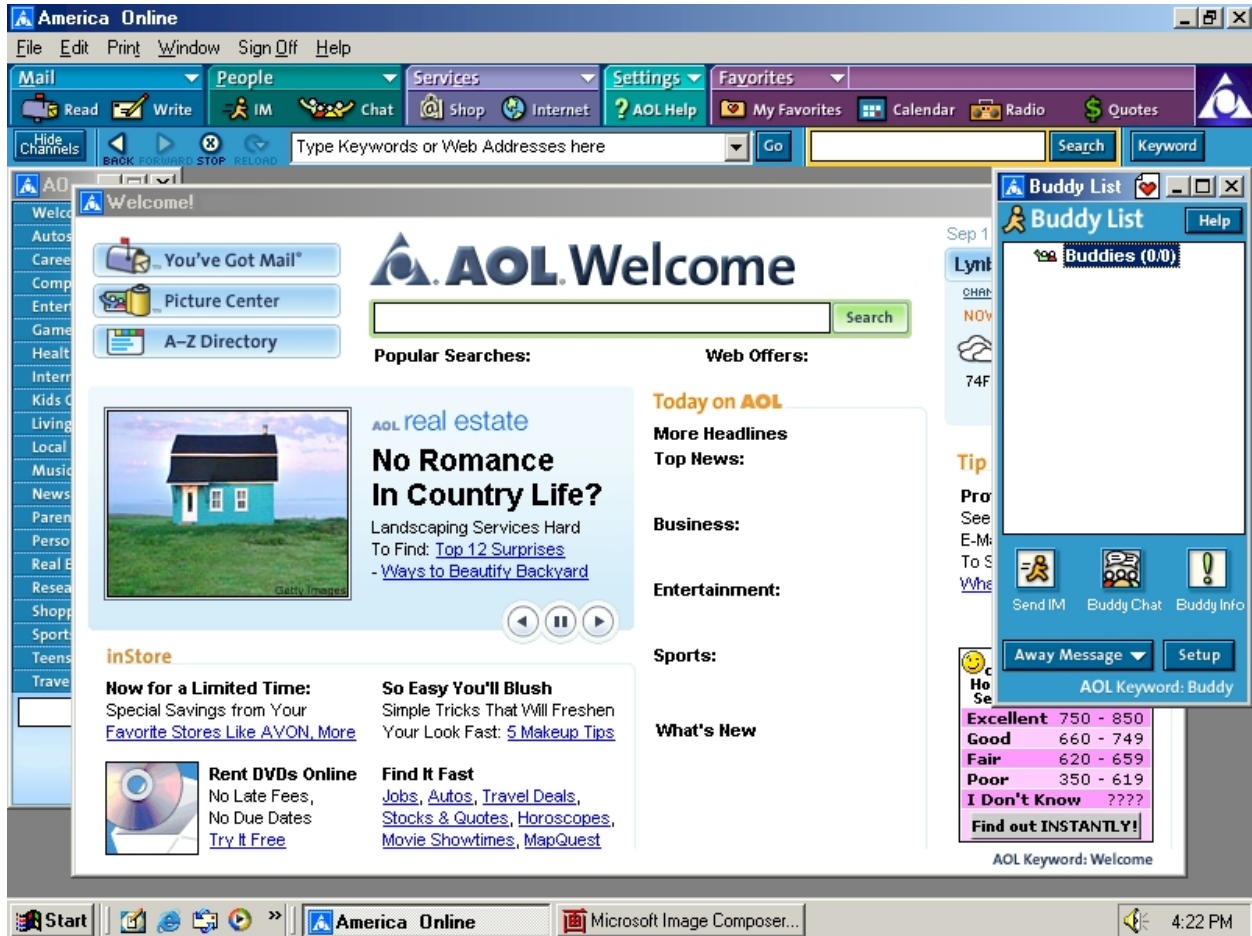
America Online

File Edit Print Window Sign Off Help

Mail People Services Settings Favorites

Read Write IM Chat Shop Internet AOL Help My Favorites Calendar Radio Quotes

Hide Channels BACK FORWARD STOP RELOAD Type Keywords or Web Addresses here Go Search Keyword

AO

Welco
Autos
Caree
Comp
Enter
Game
Healt
Interr
Kids C
Living
Local
Music
News
Paren
Perso
Real E
Resea
Shopp
Sport
Teens
Trave

Welcome!

You've Got Mail®
Picture Center
A–Z Directory

AOL Welcome

Search

Popular Searches: Web Offers:

Getty Images

AOL real estate

No Romance In Country Life?

Landscaping Services Hard To Find: Top 12 Surprises
- Ways to Beautify Backyard

inStore

Now for a Limited Time:
Special Savings from Your Favorite Stores Like AVON, More

So Easy You'll Blush
Simple Tricks That Will Freshen Your Look Fast: 5 Makeup Tips

Rent DVDs Online
No Late Fees,
No Due Dates
Try It Free

Find It Fast
Jobs, Autos, Travel Deals, Stocks & Quotes, Horoscopes, Movie Showtimes, MapQuest

Today on AOL

More Headlines
Top News:

Business:

Entertainment:

Sports:

What's New

Sep 1
Lynt
CHAN
NOV
74F

Tip
Pro
See
E-M
To S
Wha

Ho
Se

| Excellent | 750 - 850 |
|---|---|
| Good | 660 - 749 |
| Fair | 620 - 659 |
| Poor | 350 - 619 |
| I Don't Know | ???? |

Find out INSTANTLY!

AOL Keyword: Welcome

Buddy List

Buddy List Help

Buddies (0/0)

Send IM Buddy Chat Buddy Info

Away Message Setup

AOL Keyword: Buddy

Start America Online Microsoft Image Composer... 4:22 PM